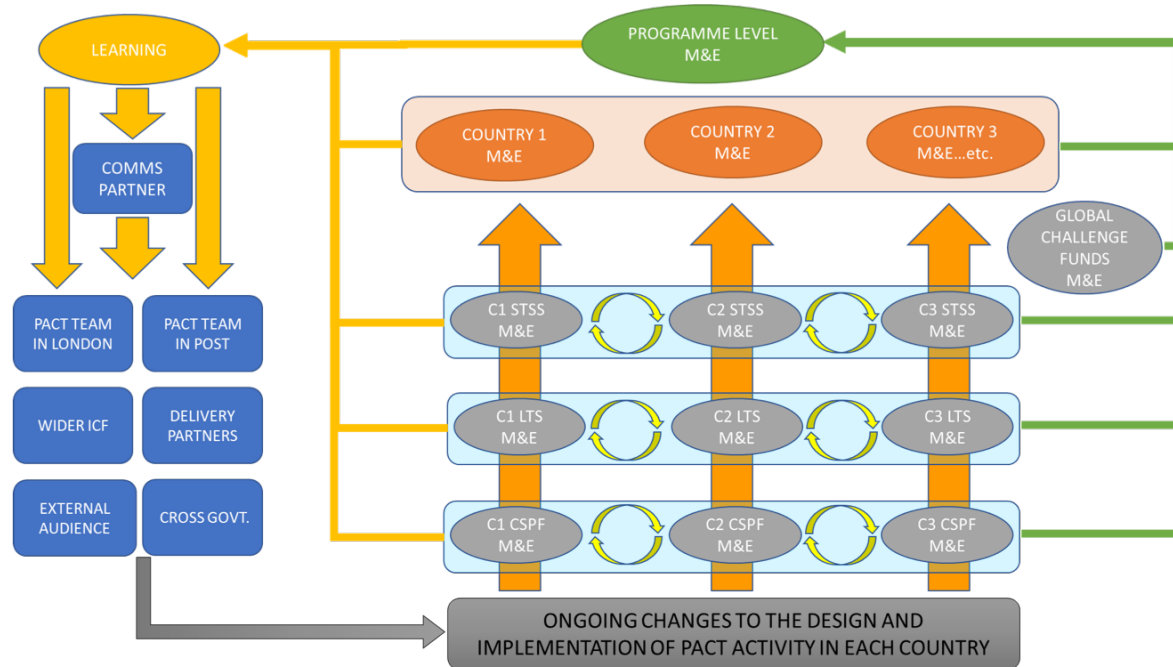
LEARNING

PROGRAMME LEVEL M&E

COMMS PARTNER

COUNTRY 1 M&E

COUNTRY 2 M&E

COUNTRY 3 M&E...etc.

GLOBAL CHALLENGE FUNDS M&E

PACT TEAM IN LONDON

PACT TEAM IN POST

WIDER ICF

DELIVERY PARTNERS

EXTERNAL AUDIENCE

CROSS GOVT.

C1 STSS M&E

C2 STSS M&E

C3 STSS M&E

C1 LTS M&E

C2 LTS M&E

C3 LTS M&E

C1 CSPF M&E

C2 CSPF M&E

C3 CSPF M&E

ONGOING CHANGES TO THE DESIGN AND IMPLEMENTATION OF PACT ACTIVITY IN EACH COUNTRY